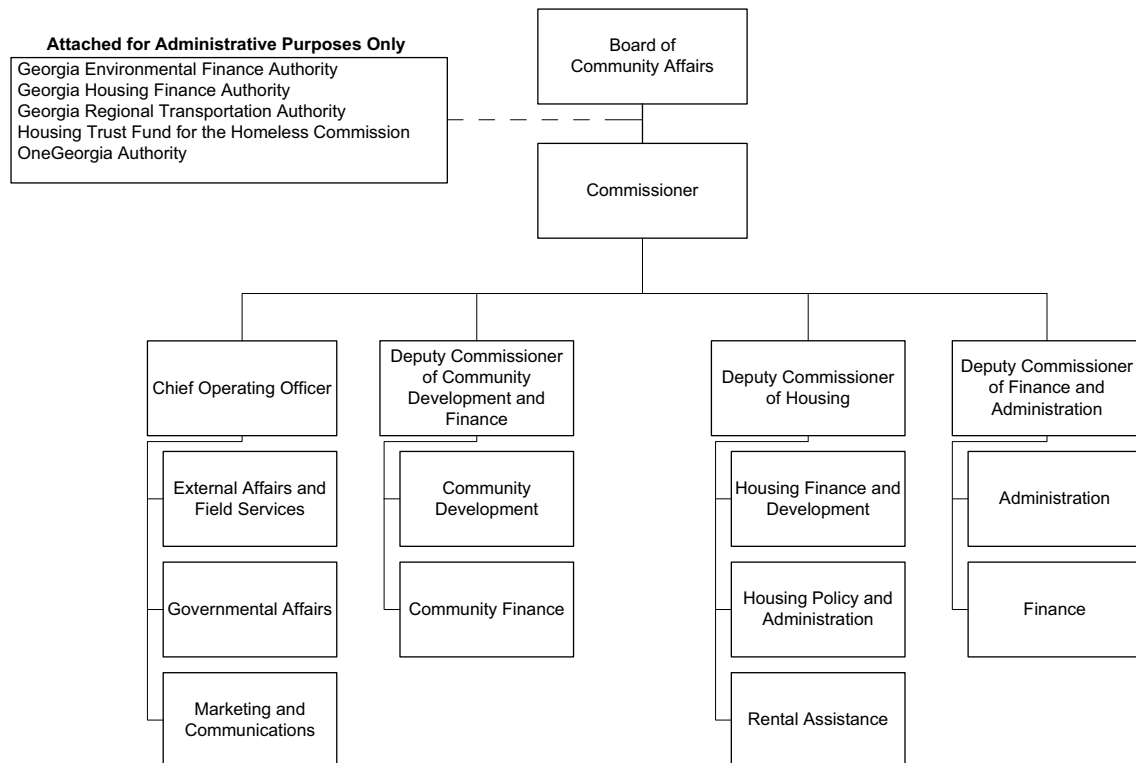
Attached for Administrative Purposes Only
Georgia Environmental Finance Authority
Georgia Housing Finance Authority
Georgia Regional Transportation Authority
Housing Trust Fund for the Homeless Commission
OneGeorgia Authority

Board of Community Affairs

Commissioner

Chief Operating Officer

External Affairs and Field Services

Governmental Affairs

Marketing and Communications

Deputy Commissioner of Community Development and Finance

Community Development

Community Finance

Deputy Commissioner of Housing

Housing Finance and Development

Housing Policy and Administration

Rental Assistance

Deputy Commissioner of Finance and Administration

Administration

Finance